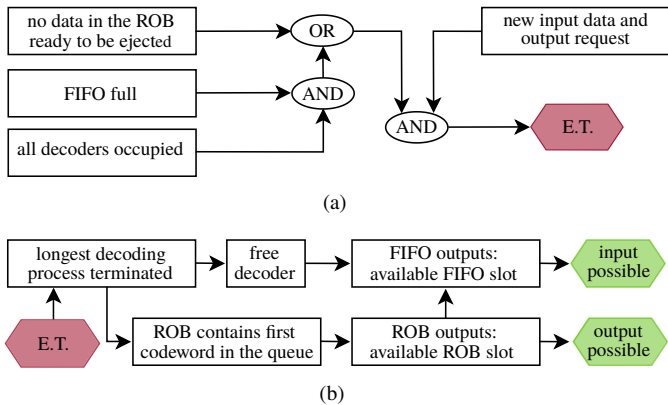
no data in the ROB ready to be ejected

OR

new input data and output request

FIFO full

AND

AND

E.T.

all decoders occupied

(a)

longest decoding process terminated

free decoder

FIFO outputs: available FIFO slot

input possible

E.T.

ROB contains first codeword in the queue

ROB outputs: available ROB slot

output possible

(b)